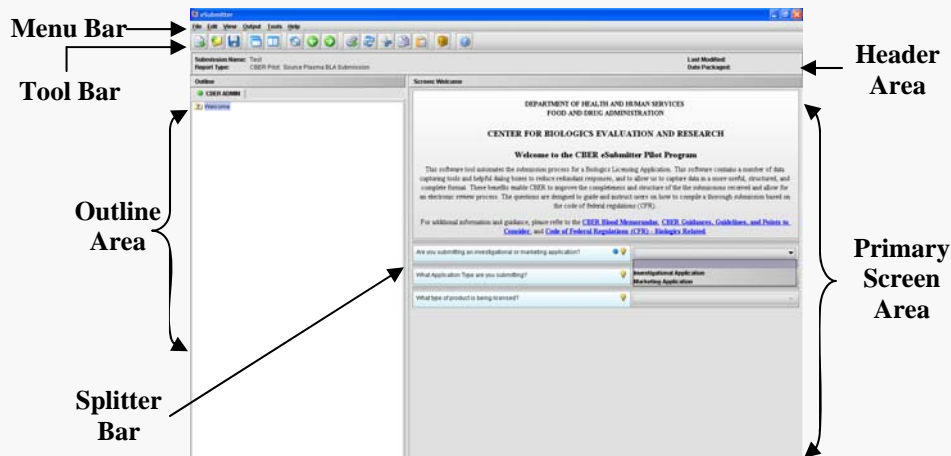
Menu Bar

Tool Bar

eSubmitter

File Edit View Output Tools Help

Submission Name: Test
Report Type: CBER Pilot: Source Plasma BLA Submission

Last Modified:
Date Packaged:

Header Area

Outline

CBER ADMIN

Welcome

Screen: Welcome

DEPARTMENT OF HEALTH AND HUMAN SERVICES
FOOD AND DRUG ADMINISTRATION

CENTER FOR BIOLOGICS EVALUATION AND RESEARCH

Welcome to the CBER eSubmitter Pilot Program

This software tool automates the submission process for a Biologics Licensing Application. This software contains a number of data capturing tools and helpful dialog boxes to reduce redundant responses, and to allow us to capture data in a more useful, structured, and complete format. These benefits enable CBER to improve the completeness and structure of the the submissions received and allow for an electronic review process. The questions are designed to guide and instruct users on how to compile a thorough submission based on the code of federal regulations (CFR).

For additional information and guidance, please refer to the CBER Blood Memorandas, CBER Guidances, Guidelines, and Points to Consider, and Code of Federal Regulations (CFR) - Biologics Related.

Are you submitting an investigational or marketing application?

What Application Type are you submitting?

Investigational Application
Marketing Application

What type of product is being licensed?

Outline Area

Primary Screen Area

Splitter Bar